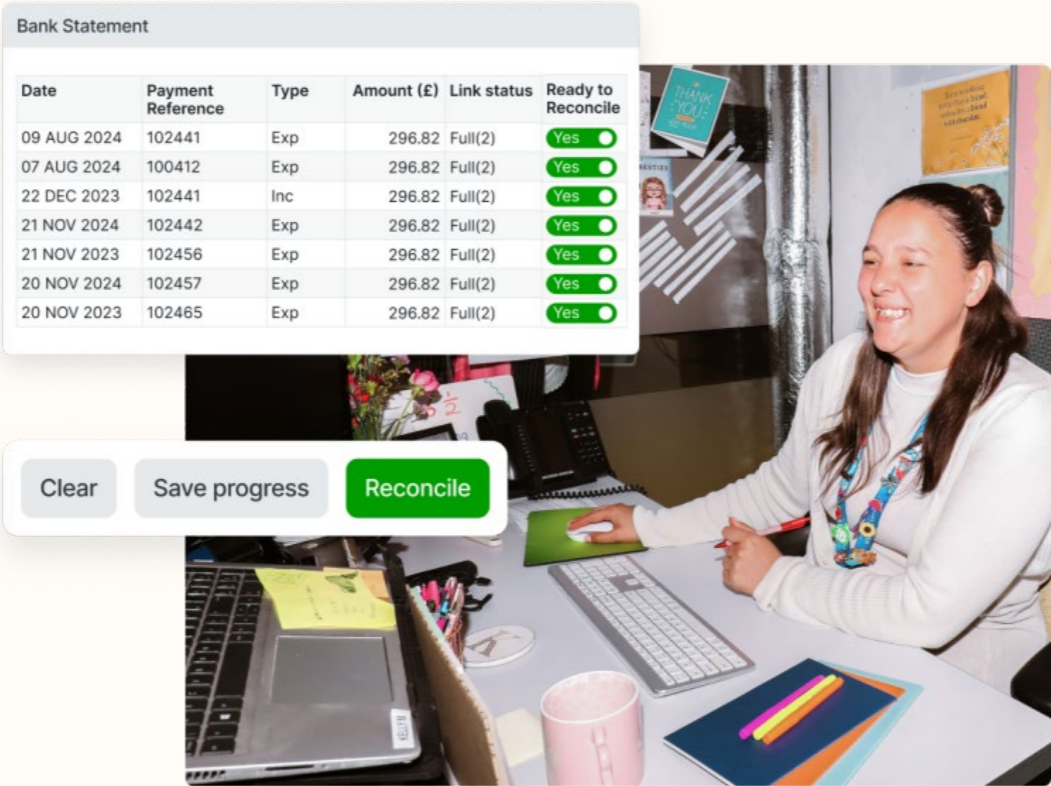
Bank Statement

| Date | Payment Reference | Type | Amount (£) | Link status | Ready to Reconcile |
|---|---|---|---|---|---|
| 09 AUG 2024 | 102441 | Exp | 296.82 | Full(2) | Yes |
| 07 AUG 2024 | 100412 | Exp | 296.82 | Full(2) | Yes |
| 22 DEC 2023 | 102441 | Inc | 296.82 | Full(2) | Yes |
| 21 NOV 2024 | 102442 | Exp | 296.82 | Full(2) | Yes |
| 21 NOV 2023 | 102456 | Exp | 296.82 | Full(2) | Yes |
| 20 NOV 2024 | 102457 | Exp | 296.82 | Full(2) | Yes |
| 20 NOV 2023 | 102465 | Exp | 296.82 | Full(2) | Yes |

Clear
Save progress
Reconcile

THANK YOU

BESTIES

KELLYM